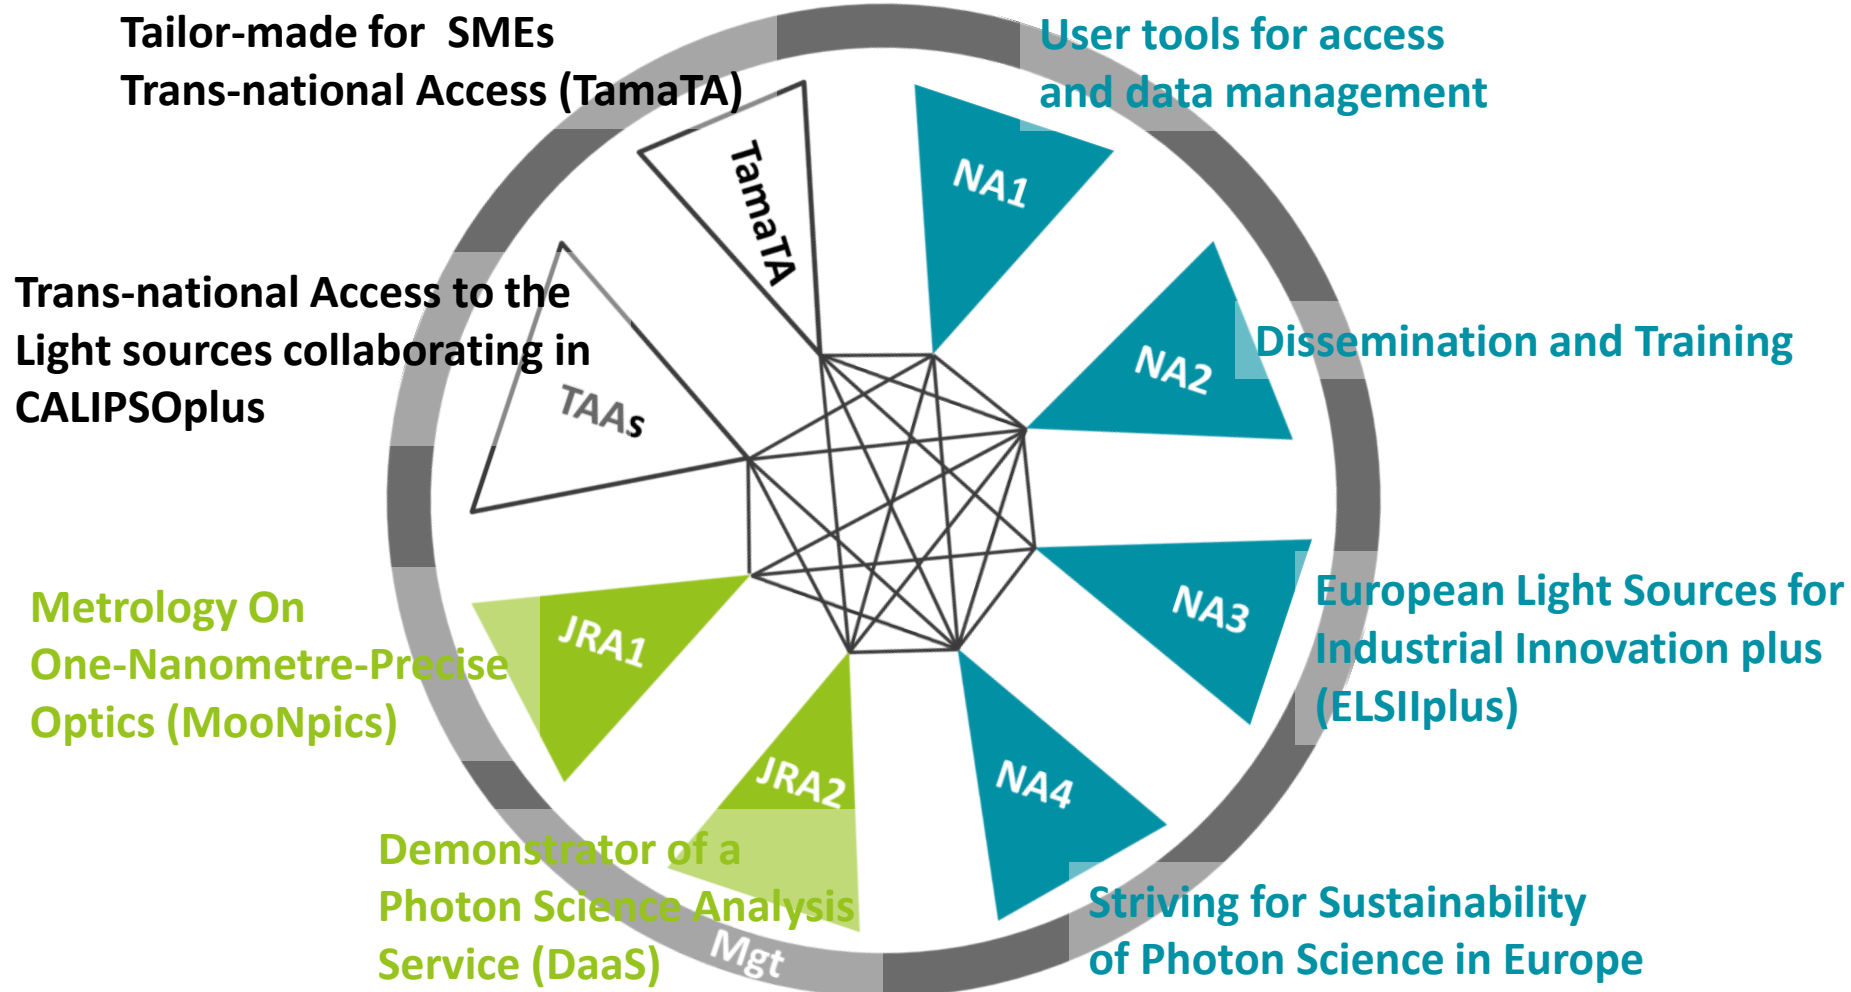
Tailor-made for SMEs
Trans-national Access (TamaTA)

TamaTA

User tools for access and data management

NA1

Trans-national Access to the Light sources collaborating in CALIPSOplus

TAAs

NA2

Dissemination and Training

NA3

European Light Sources for Industrial Innovation plus (ELSIIplus)

Metrology On One-Nanometre-Precise Optics (MooNpics)

JRA1

JRA2

NA4

Demonstrator of a Photon Science Analysis Service (DaaS)

Mgt

Striving for Sustainability of Photon Science in Europe